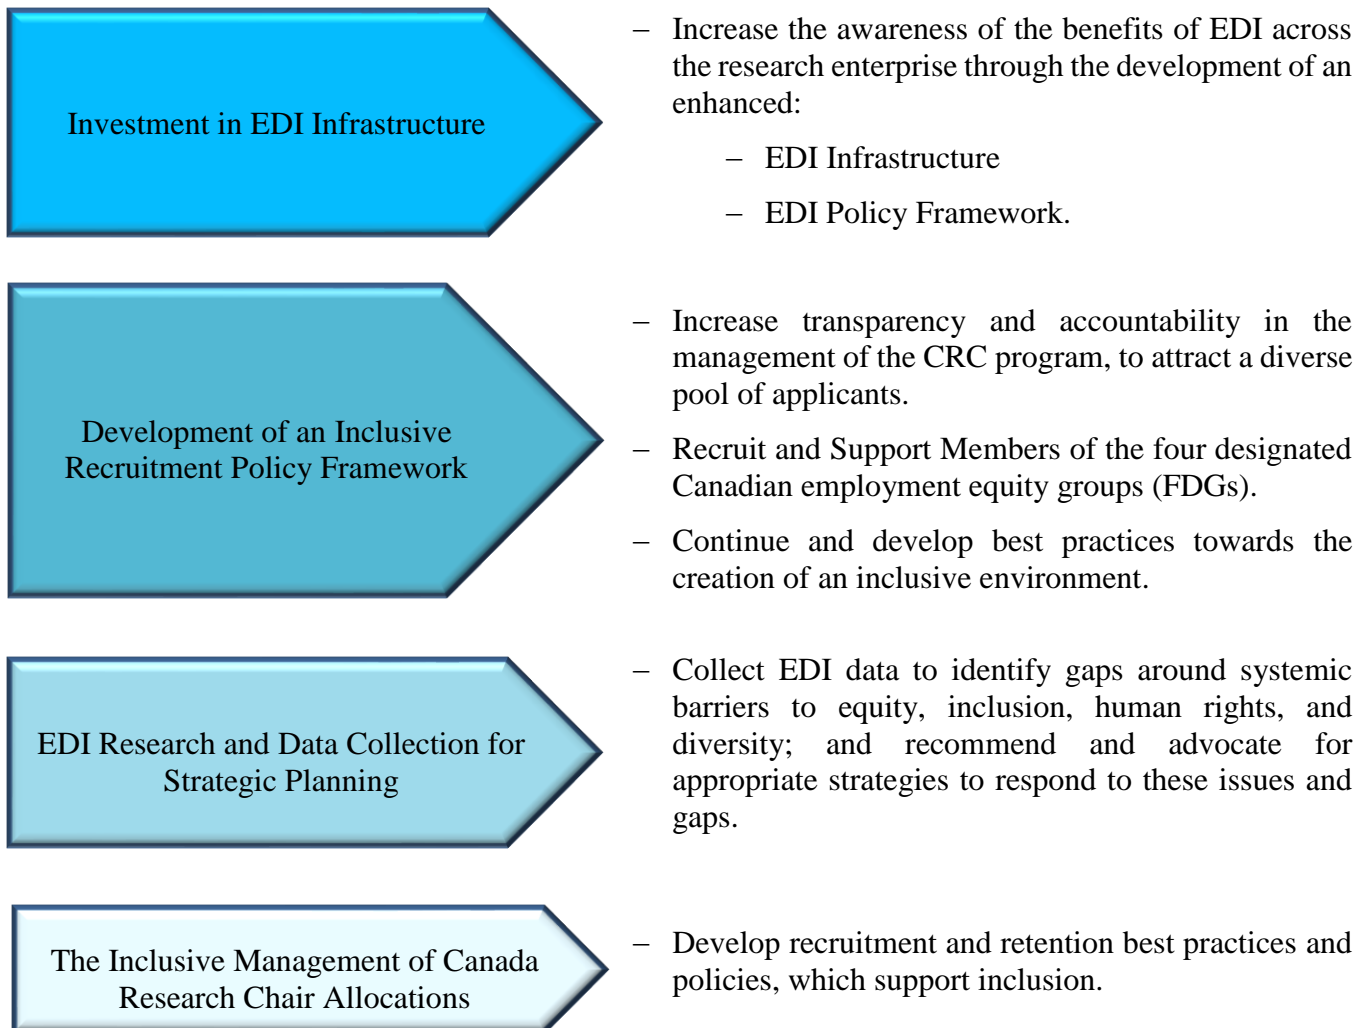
Investment in EDI Infrastructure

– Increase the awareness of the benefits of EDI across the research enterprise through the development of an enhanced:

– EDI Infrastructure

– EDI Policy Framework.

Development of an Inclusive Recruitment Policy Framework

– Increase transparency and accountability in the management of the CRC program, to attract a diverse pool of applicants.

– Recruit and Support Members of the four designated Canadian employment equity groups (FDGs).

– Continue and develop best practices towards the creation of an inclusive environment.

EDI Research and Data Collection for Strategic Planning

– Collect EDI data to identify gaps around systemic barriers to equity, inclusion, human rights, and diversity; and recommend and advocate for appropriate strategies to respond to these issues and gaps.

The Inclusive Management of Canada Research Chair Allocations

– Develop recruitment and retention best practices and policies, which support inclusion.